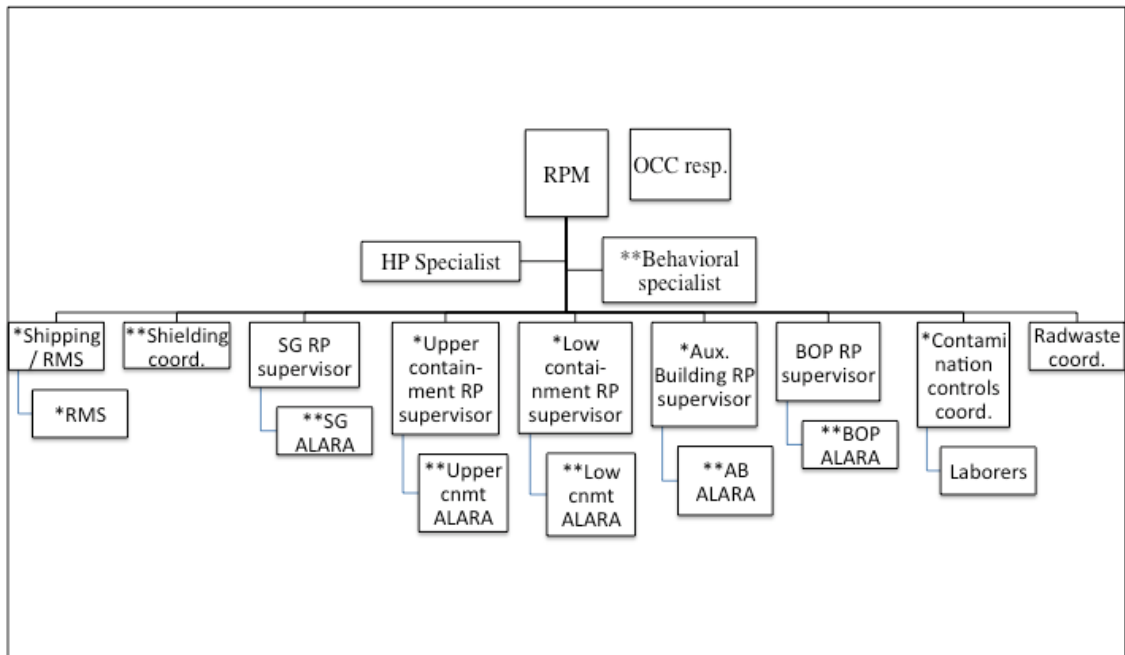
RPM

OCC resp.

HP Specialist

**Behavioral specialist

*Shipping / RMS

*RMS

**Shielding coord.

SG RP supervisor

**SG ALARA

*Upper containment RP supervisor

**Upper cnmt ALARA

*Low containment RP supervisor

**Low cnmt ALARA

*Aux. Building RP supervisor

**AB ALARA

BOP RP supervisor

**BOP ALARA

*Contamination controls coord.

Laborers

Radwaste coord.